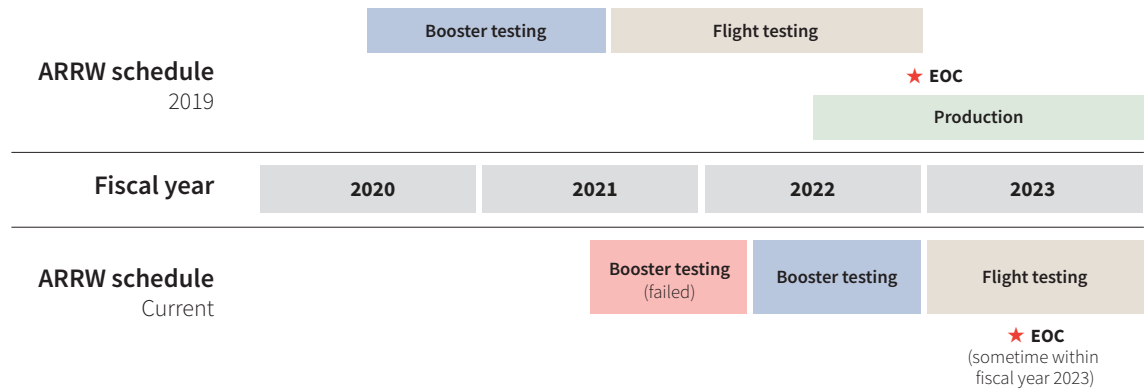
ARRW schedule
2019

Booster testing

Flight testing

★ EOC

Production

Fiscal year

| 2020 | 2021 | 2022 | 2023 |
|---|---|---|---|

ARRW schedule
Current

Booster testing
(failed)

Booster testing

Flight testing

★ EOC
(sometime within fiscal year 2023)